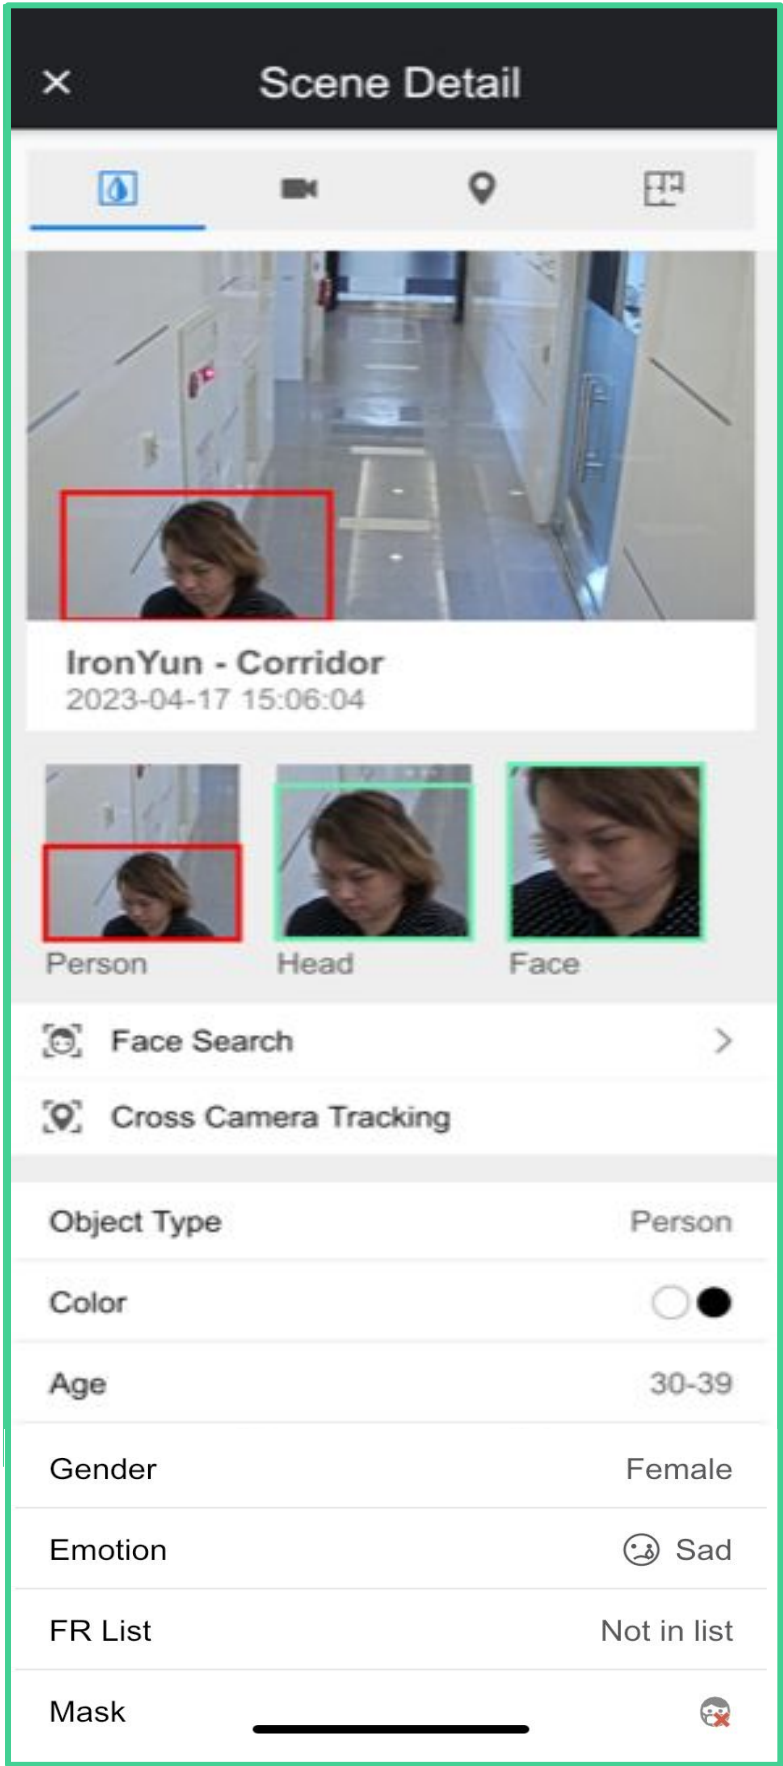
×
Scene Detail

IronYun - Corridor
2023-04-17 15:06:04

Person
Head
Face

Face Search
>
Cross Camera Tracking

| | |
|---|---|
| Object Type | Person |
| Color | |
| Age | 30-39 |
| Gender | Female |
| Emotion | Sad |
| FR List | Not in list |
| Mask | |